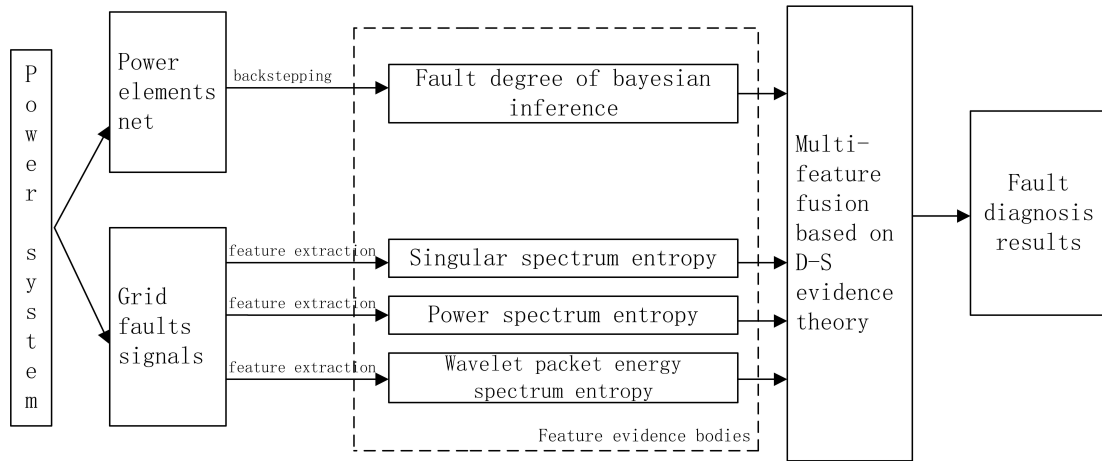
Power system

Power elements net

backstepping

Fault degree of bayesian inference

Grid faults signals

feature extraction

Singular spectrum entropy

feature extraction

Power spectrum entropy

feature extraction

Wavelet packet energy spectrum entropy

Feature evidence bodies

Multi-feature fusion based on D-S evidence theory

Fault diagnosis results